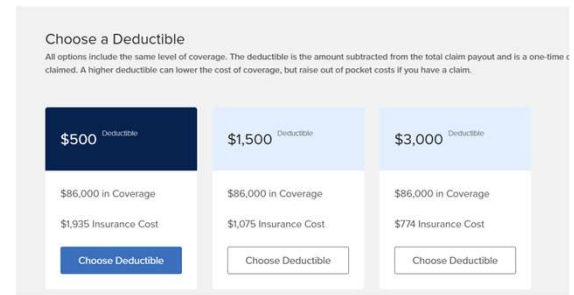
Choose a Deductible

All options include the same level of coverage. The deductible is the amount subtracted from the total claim payout and is a one-time c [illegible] claimed. A higher deductible can lower the cost of coverage, but raise out of pocket costs if you have a claim.

$500 Deductible

$86,000 in Coverage

$1,935 Insurance Cost

Choose Deductible

$1,500 Deductible

$86,000 in Coverage

$1,075 Insurance Cost

Choose Deductible

$3,000 Deductible

$86,000 in Coverage

$774 Insurance Cost

Choose Deductible